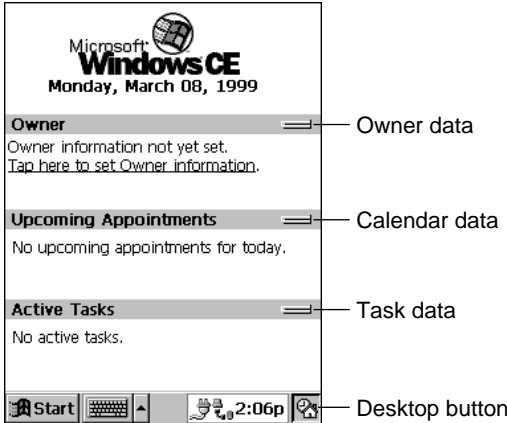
Microsoft Windows CE
Monday, March 08, 1999

Owner
Owner information not yet set.
Tap here to set Owner information.

Owner data

Upcoming Appointments
No upcoming appointments for today.

Calendar data

Active Tasks
No active tasks.

Task data

Start 2:06p

Desktop button